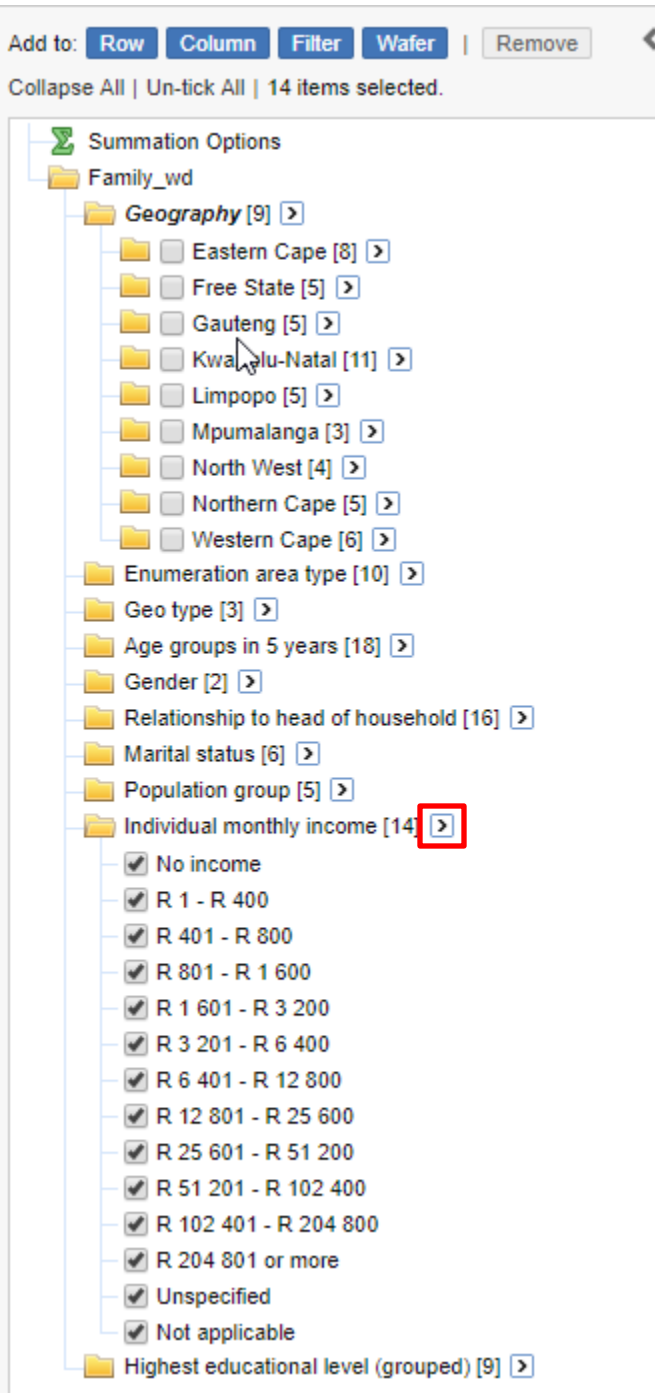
Add to: Row Column Filter Wafer | Remove

Collapse All | Un-tick All | 14 items selected.

Summation Options
Family_wd
Geography [9]
Eastern Cape [8]
Free State [5]
Gauteng [5]
KwaZulu-Natal [11]
Limpopo [5]
Mpumalanga [3]
North West [4]
Northern Cape [5]
Western Cape [6]
Enumeration area type [10]
Geo type [3]
Age groups in 5 years [18]
Gender [2]
Relationship to head of household [16]
Marital status [6]
Population group [5]
Individual monthly income [14]
No income
R 1 - R 400
R 401 - R 800
R 801 - R 1 600
R 1 601 - R 3 200
R 3 201 - R 6 400
R 6 401 - R 12 800
R 12 801 - R 25 600
R 25 601 - R 51 200
R 51 201 - R 102 400
R 102 401 - R 204 800
R 204 801 or more
Unspecified
Not applicable
Highest educational level (grouped) [9]